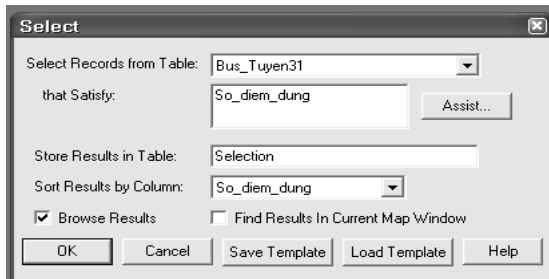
Select

Select Records from Table: Bus_Tuyen31

that Satisfy: So_diem_dung

Assist...

Store Results in Table: Selection

Sort Results by Column: So_diem_dung

Browse Results

Find Results In Current Map Window

OK

Cancel

Save Template

Load Template

Help